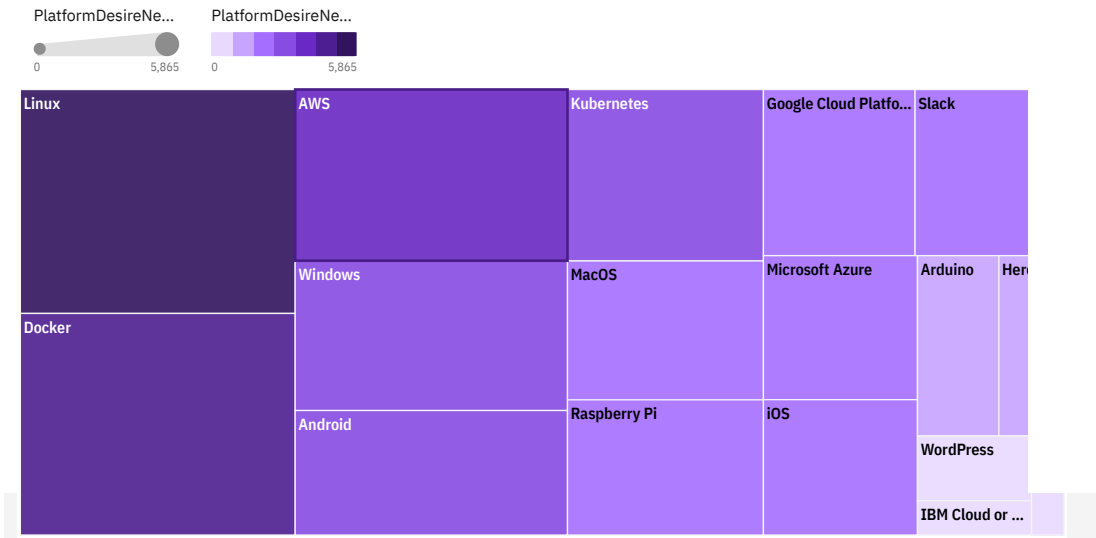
PlatformDesireNe...
0
5,865
PlatformDesireNe...
0
5,865

Linux
Docker
AWS
Windows
Android
Kubernetes
MacOS
Raspberry Pi
Google Cloud Platfo...
Microsoft Azure
iOS
Slack
Arduino
Her
WordPress
IBM Cloud or ...